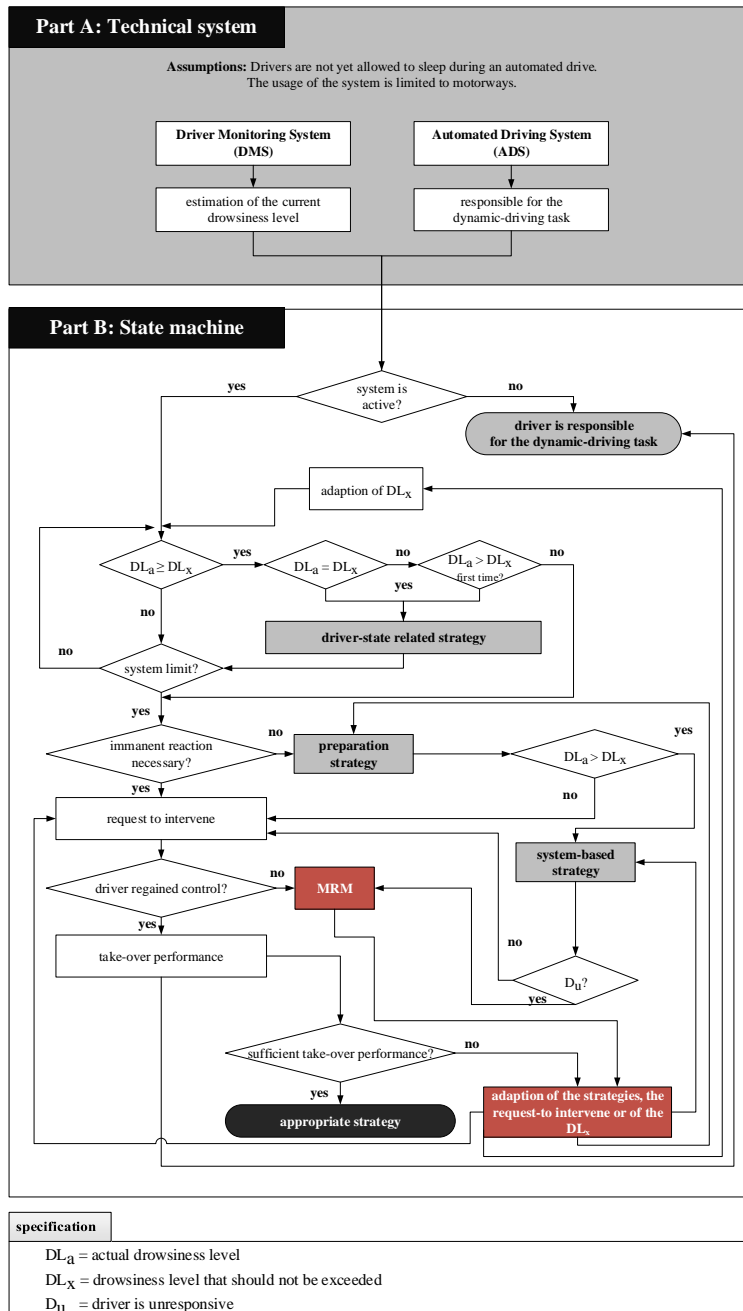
Part A: Technical system

Assumptions: Drivers are not yet allowed to sleep during an automated drive. The usage of the system is limited to motorways.

Driver Monitoring System (DMS)

Automated Driving System (ADS)

estimation of the current drowsiness level

responsible for the dynamic-driving task

Part B: State machine

yes

system is active?

no

driver is responsible for the dynamic-driving task

adaption of $DL_x$

$DL_a \geq DL_x$

yes

$DL_a = DL_x$

no

$DL_a > DL_x$ first time?

no

yes

no

driver-state related strategy

no

system limit?

yes

immanent reaction necessary?

no

preparation strategy

$DL_a > DL_x$

yes

yes

no

request to intervene

system-based strategy

driver regained control?

no

MRM

yes

no

take-over performance

$D_u$?

yes

sufficient take-over performance?

no

yes

appropriate strategy

adaption of the strategies, the request-to intervene or of the $DL_x$

specification

$DL_a$ = actual drowsiness level

$DL_x$ = drowsiness level that should not be exceeded

$D_u$ = driver is unresponsive